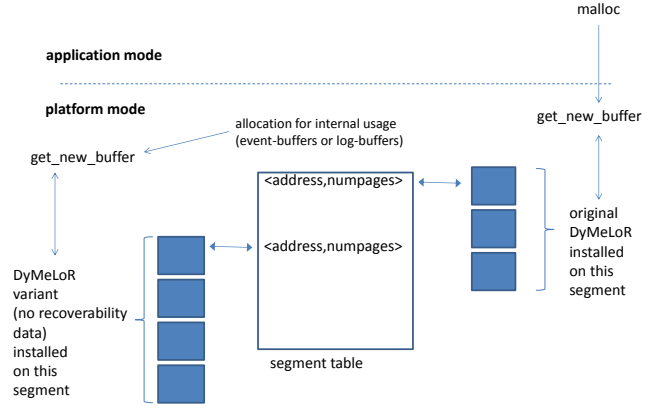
malloc

application mode

platform mode

allocation for internal usage (event-buffers or log-buffers)

get_new_buffer

get_new_buffer

<address,numpages>

<address,numpages>

original DyMeLoR installed on this segment

DyMeLoR variant (no recoverability data) installed on this segment

segment table